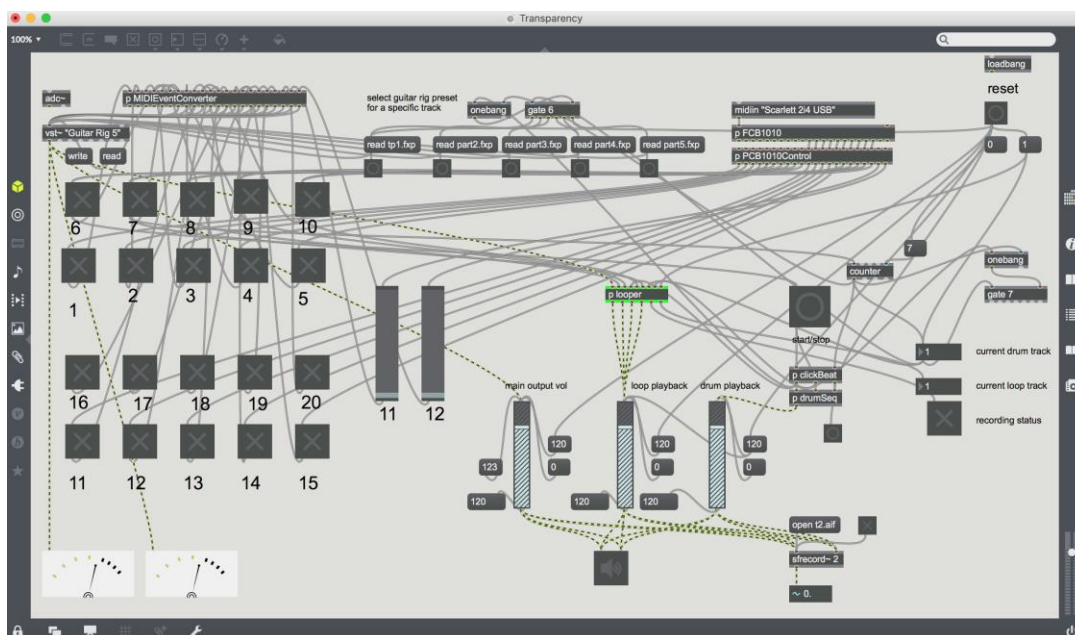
Transparency

100%

loadbang

reset

adc~

p MIDIEventConverter

select guitar rig preset for a specific track

onebang

gate 6

midiin "Scarlett 2i4 USB"

vst~ "Guitar Rig 5"

write

read

read tp1.fxp

read part2.fxp

read part3.fxp

read part4.fxp

read part5.fxp

p FCB1010

p PCB1010Control

0

1

6

7

8

9

10

7

counter

onebang

1

2

3

4

5

gate 7

p looper

start/stop

1

current drum track

16

17

18

19

20

11

12

main output vol

loop playback

drum playback

p clickBeat

1

current loop track

p drumSeq

recording status

120

120

120

0

0

0

11

12

13

14

15

123

120

120

120

open t2.aif

sfrecord~ 2

~ 0.